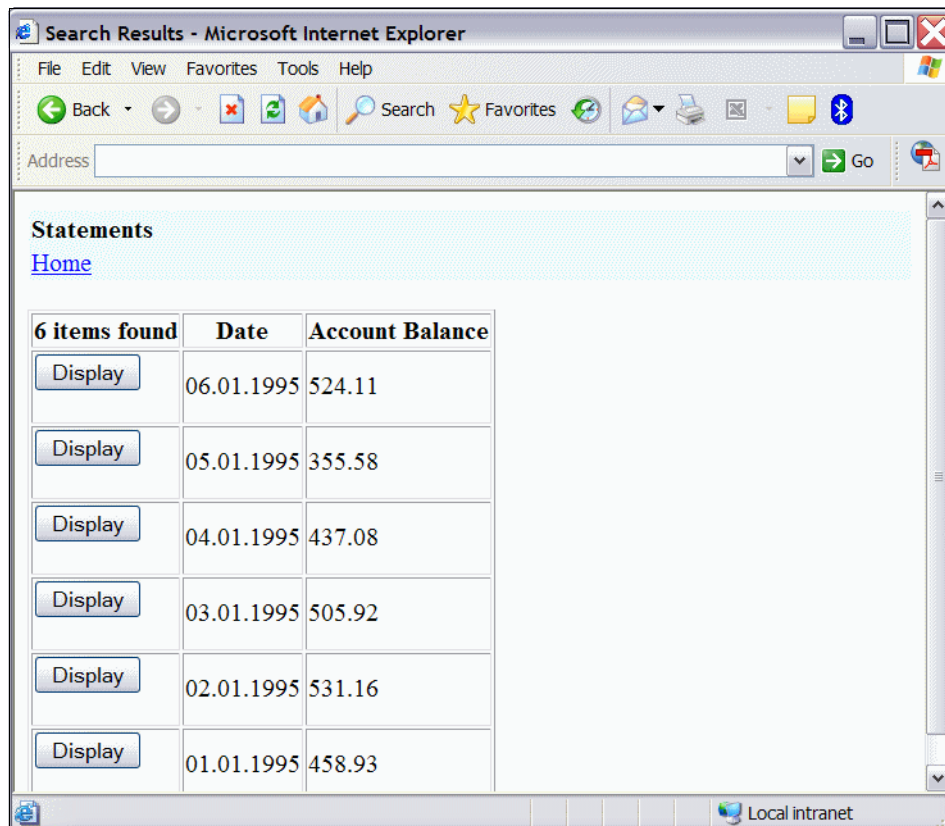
Search Results - Microsoft Internet Explorer

File Edit View Favorites Tools Help

Back Search Favorites

Address Go

Statements
Home

| 6 items found | Date | Account Balance |
|---|---|---|
| Display | 06.01.1995 | 524.11 |
| Display | 05.01.1995 | 355.58 |
| Display | 04.01.1995 | 437.08 |
| Display | 03.01.1995 | 505.92 |
| Display | 02.01.1995 | 531.16 |
| Display | 01.01.1995 | 458.93 |

Local intranet